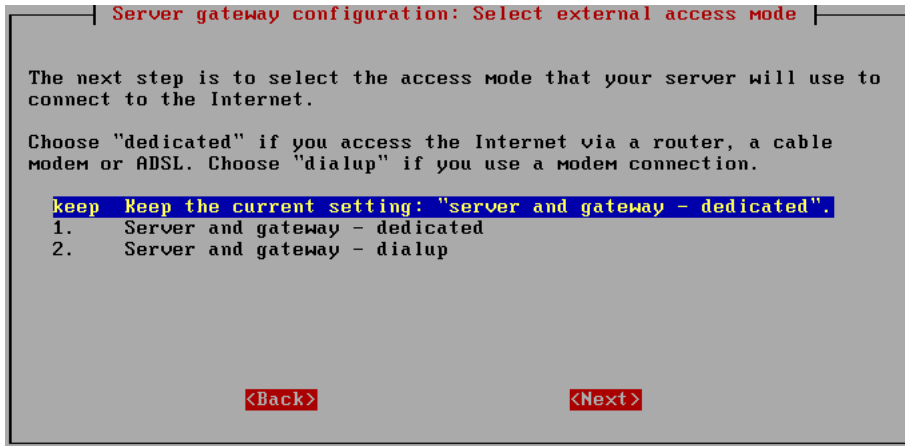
Server gateway configuration: Select external access mode

The next step is to select the access mode that your server will use to connect to the Internet.

Choose "dedicated" if you access the Internet via a router, a cable modem or ADSL. Choose "dialup" if you use a modem connection.

keep Keep the current setting: "server and gateway - dedicated".
1. Server and gateway - dedicated
2. Server and gateway - dialup

<Back> <Next>